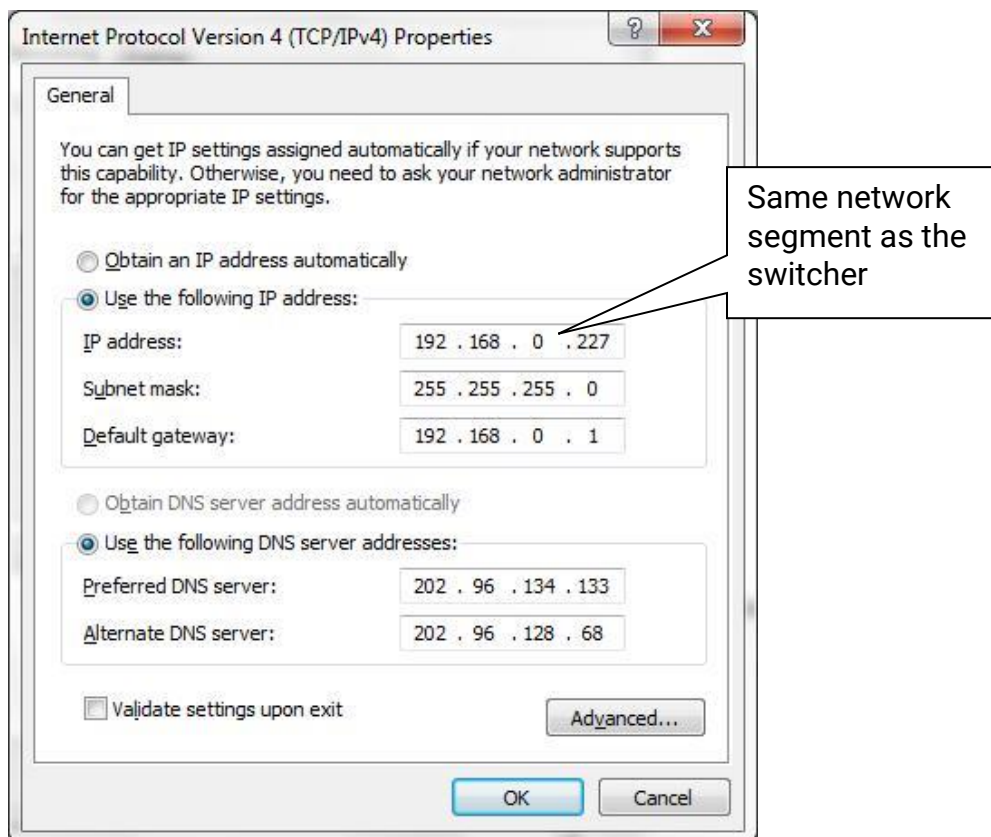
Internet Protocol Version 4 (TCP/IPv4) Properties

?

X

General

You can get IP settings assigned automatically if your network supports this capability. Otherwise, you need to ask your network administrator for the appropriate IP settings.

Same network segment as the switcher

Obtain an IP address automatically

Use the following IP address:

IP address: 192 . 168 . 0 . 227

Subnet mask: 255 . 255 . 255 . 0

Default gateway: 192 . 168 . 0 . 1

Obtain DNS server address automatically

Use the following DNS server addresses:

Preferred DNS server: 202 . 96 . 134 . 133

Alternate DNS server: 202 . 96 . 128 . 68

Validate settings upon exit

Advanced...

OK

Cancel